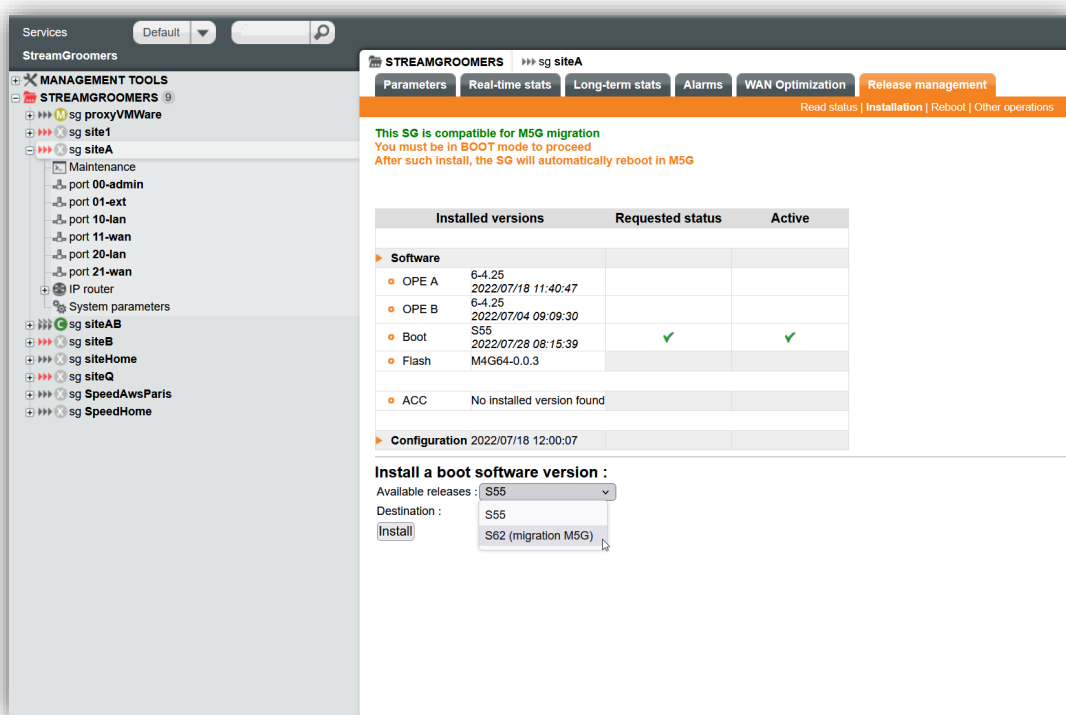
Services Default

StreamGroomers

MANAGEMENT TOOLS
STREAMGROOMERS 9
sg proxyVMWare
sg site1
sg siteA
Maintenance
port 00-admin
port 01-ext
port 10-lan
port 11-wan
port 20-lan
port 21-wan
IP router
System parameters
sg siteAB
sg siteB
sg siteHome
sg siteQ
sg SpeedAwsParis
sg SpeedHome

STREAMGROOMERS sg siteA

Parameters | Real-time stats | Long-term stats | Alarms | WAN Optimization | Release management

Read status | Installation | Reboot | Other operations

This SG is compatible for M5G migration
You must be in BOOT mode to proceed
After such install, the SG will automatically reboot in M5G

| Installed versions | | Requested status | Active |
|---|---|---|---|
| Software | | | |
| OPE A | 6-4.25 2022/07/18 11:40:47 | | |
| OPE B | 6-4.25 2022/07/04 09:09:30 | | |
| Boot | S55 2022/07/28 08:15:39 | ✔ | ✔ |
| Flash | M4G64-0.0.3 | | |
| ACC | No installed version found | | |
| Configuration | 2022/07/18 12:00:07 | | |

Install a boot software version :
Available releases : S55
Destination :
Install
S55
S62 (migration M5G)